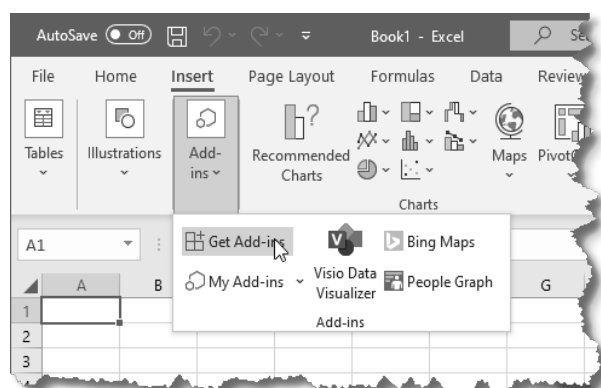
AutoSave Off Book1 - Excel Se

File Home Insert Page Layout Formulas Data Review

Tables Illustrations Add-ins Recommended Charts Maps Pivot

Charts

A1

Get Add-ins Bing Maps
My Add-ins Visio Data Visualizer People Graph
Add-ins

A B G
1
2
3